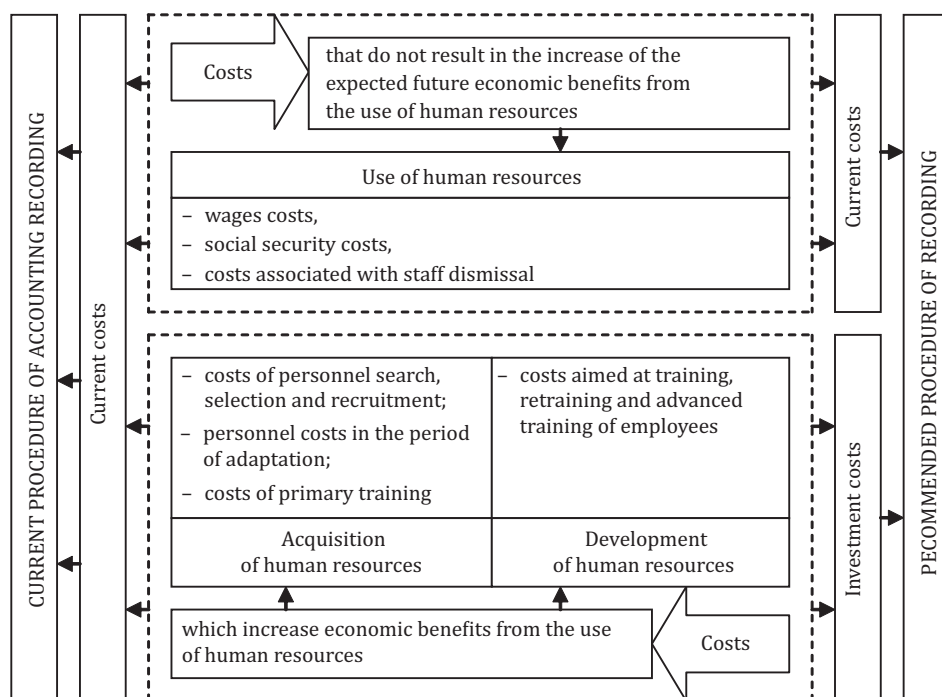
CURRENT PROCEDURE OF ACCOUNTING RECORDING

Current costs

Costs

that do not result in the increase of the expected future economic benefits from the use of human resources

Use of human resources

– wages costs,
– social security costs,
– costs associated with staff dismissal

– costs of personnel search, selection and recruitment;
– personnel costs in the period of adaptation;
– costs of primary training

– costs aimed at training, retraining and advanced training of employees

Acquisition of human resources

Development of human resources

which increase economic benefits from the use of human resources

Costs

Current costs

Investment costs

PECOMMENDED PROCEDURE OF RECORDING